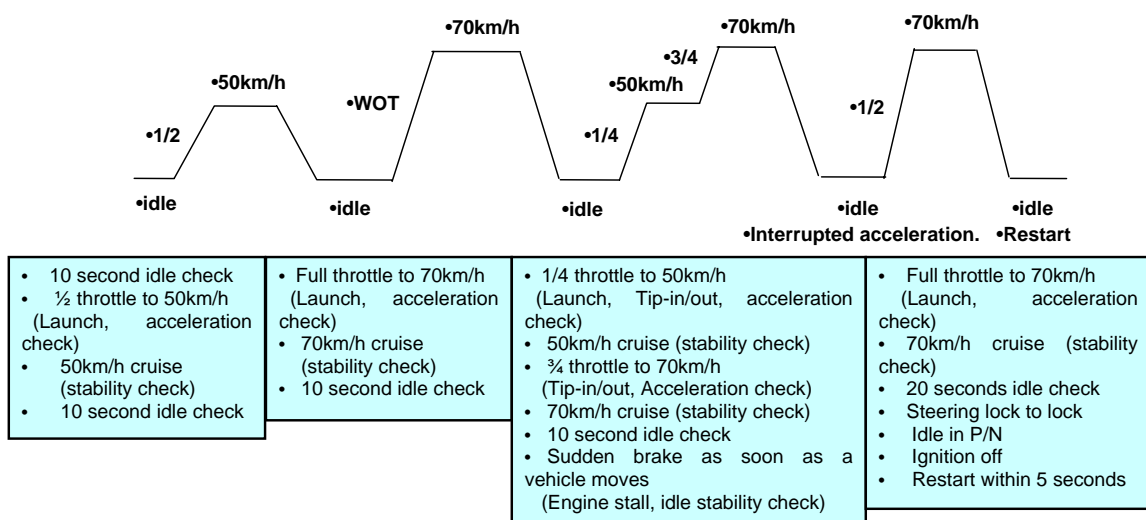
•70km/h

•70km/h

•70km/h

•3/4

•50km/h

•50km/h

•WOT

•1/2

•1/2

•1/4

•idle

•idle

•idle

•idle

•idle

•Interrupted acceleration.

•Restart

• 10 second idle check
• ½ throttle to 50km/h (Launch, acceleration check)
• 50km/h cruise (stability check)
• 10 second idle check

• Full throttle to 70km/h (Launch, acceleration check)
• 70km/h cruise (stability check)
• 10 second idle check

• 1/4 throttle to 50km/h (Launch, Tip-in/out, acceleration check)
• 50km/h cruise (stability check)
• ¾ throttle to 70km/h (Tip-in/out, Acceleration check)
• 70km/h cruise (stability check)
• 10 second idle check
• Sudden brake as soon as a vehicle moves (Engine stall, idle stability check)

• Full throttle to 70km/h (Launch, acceleration check)
• 70km/h cruise (stability check)
• 20 seconds idle check
• Steering lock to lock
• Idle in P/N
• Ignition off
• Restart within 5 seconds